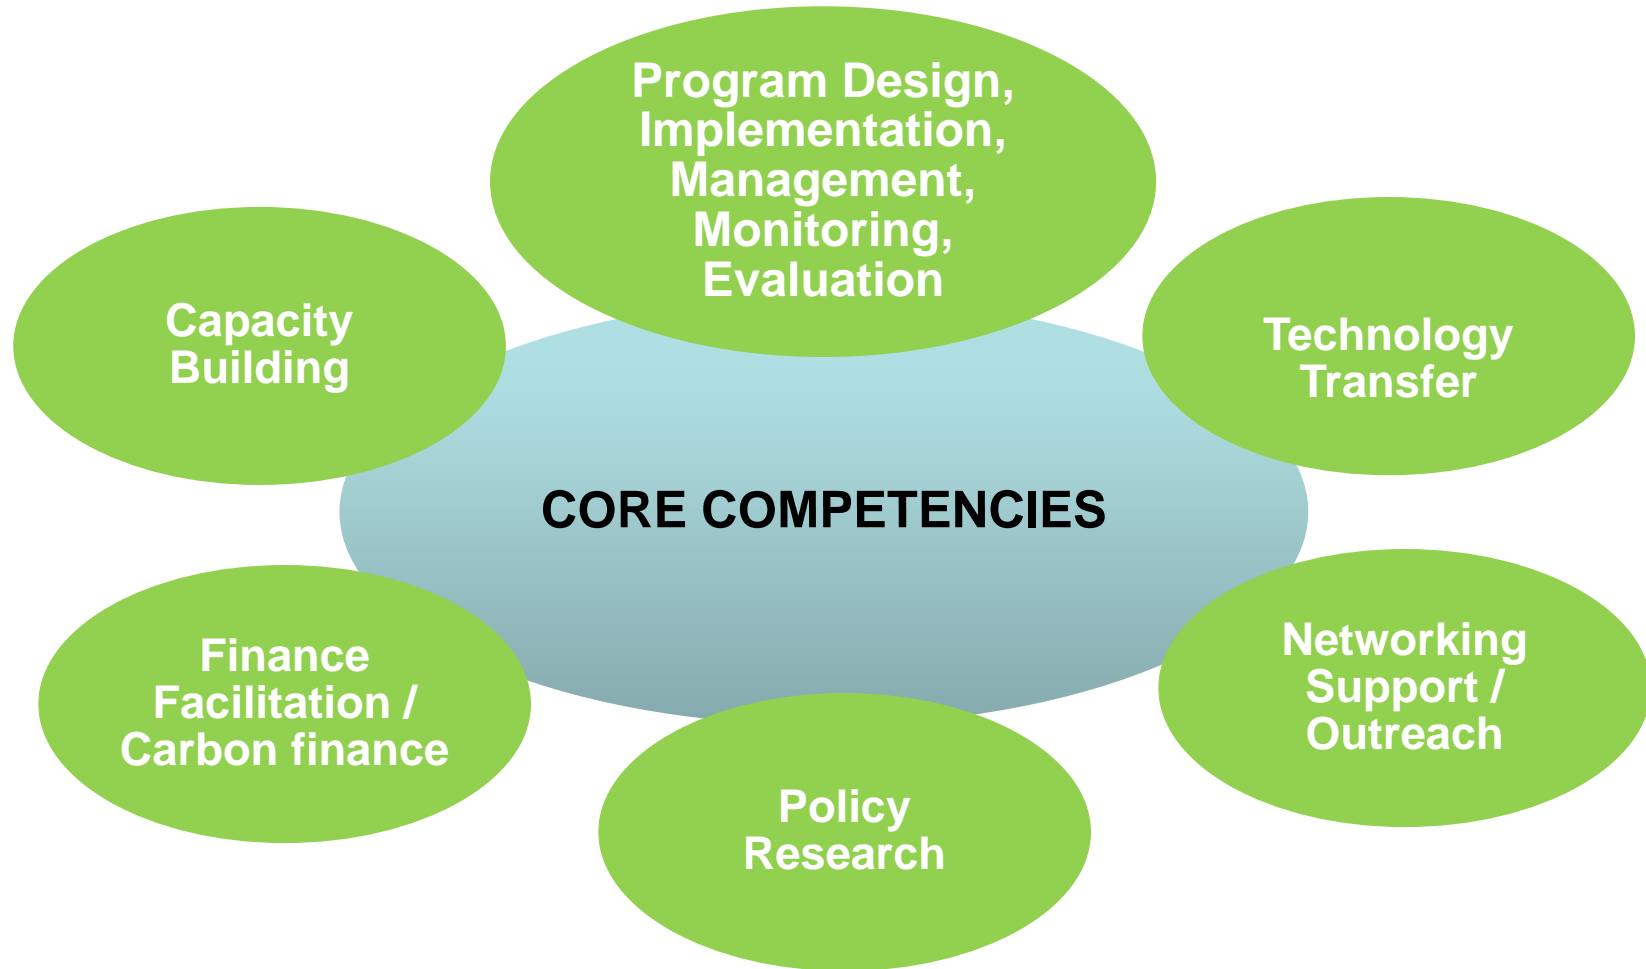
Program Design, Implementation, Management, Monitoring, Evaluation

Capacity Building

Technology Transfer

CORE COMPETENCIES

Finance Facilitation / Carbon finance

Networking Support / Outreach

Policy Research